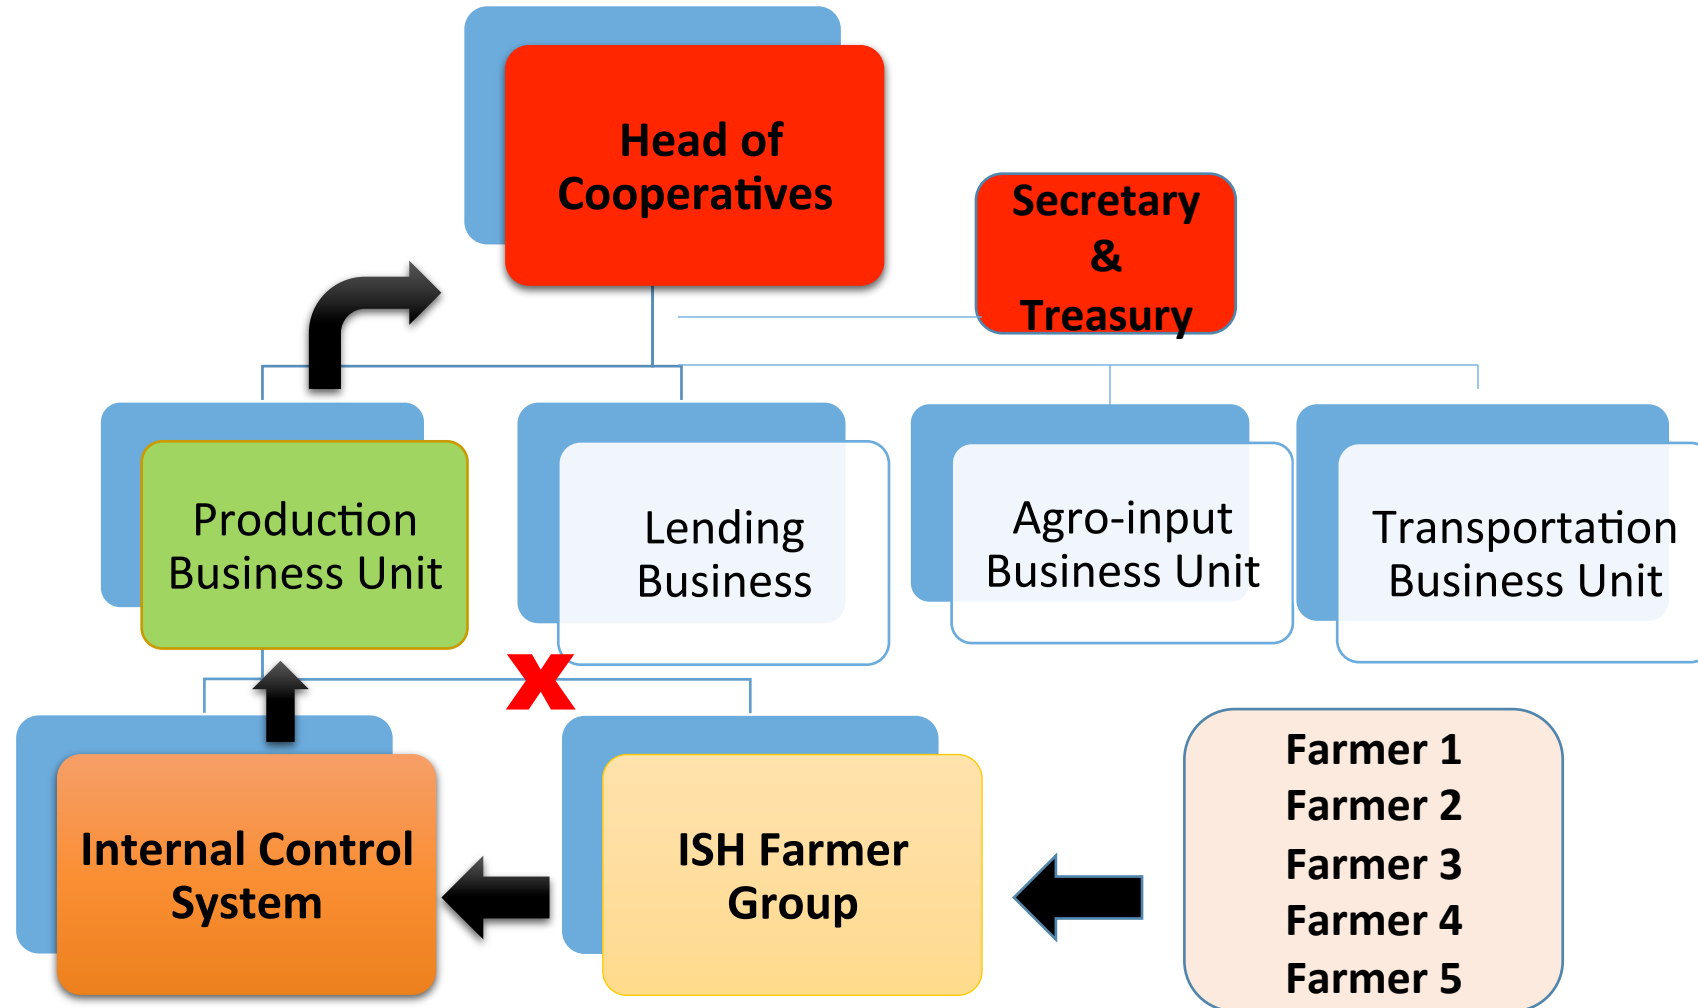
Head of Cooperatives

Secretary & Treasury

Production Business Unit

Lending Business

Agro-input Business Unit

Transportation Business Unit

Internal Control System

ISH Farmer Group

Farmer 1
Farmer 2
Farmer 3
Farmer 4
Farmer 5